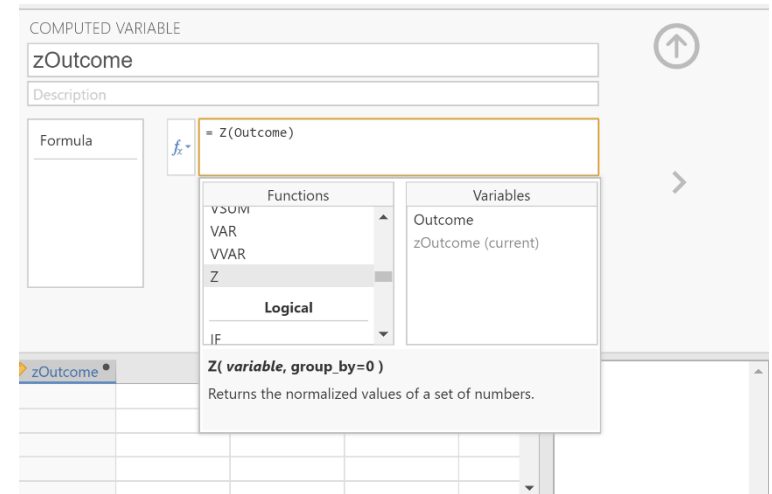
COMPUTED VARIABLE

zOutcome

Description

Formula

$f_x$

= Z(Outcome)

Functions

VSUM

VAR

VVAR

Z

Logical

IF

Variables

Outcome

zOutcome (current)

zOutcome

Z( *variable*, group_by=0 )

Returns the normalized values of a set of numbers.